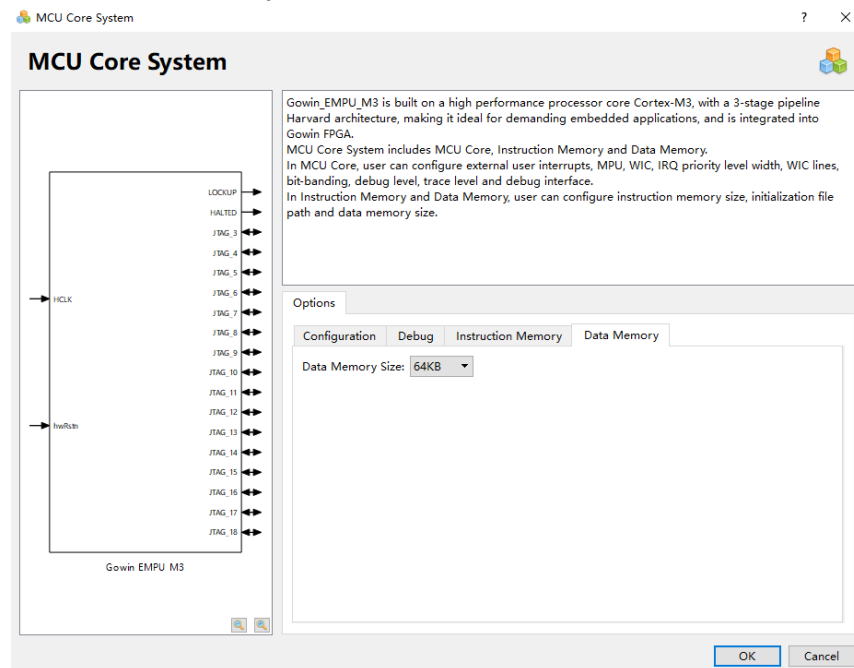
MCU Core System

?
×

MCU Core System

LOCKUP
HALTED
JTAG_3
JTAG_4
JTAG_5
JTAG_6
JTAG_7
JTAG_8
JTAG_9
JTAG_10
JTAG_11
JTAG_12
JTAG_13
JTAG_14
JTAG_15
JTAG_16
JTAG_17
JTAG_18
HCLK
hwRstn

Gowin EMPU M3

Gowin_EMPU_M3 is built on a high performance processor core Cortex-M3, with a 3-stage pipeline Harvard architecture, making it ideal for demanding embedded applications, and is integrated into Gowin FPGA.
MCU Core System includes MCU Core, Instruction Memory and Data Memory.
In MCU Core, user can configure external user interrupts, MPU, WIC, IRQ priority level width, WIC lines, bit-banding, debug level, trace level and debug interface.
In Instruction Memory and Data Memory, user can configure instruction memory size, initialization file path and data memory size.

Options

Configuration
Debug
Instruction Memory
Data Memory

Data Memory Size: 64KB

OK
Cancel